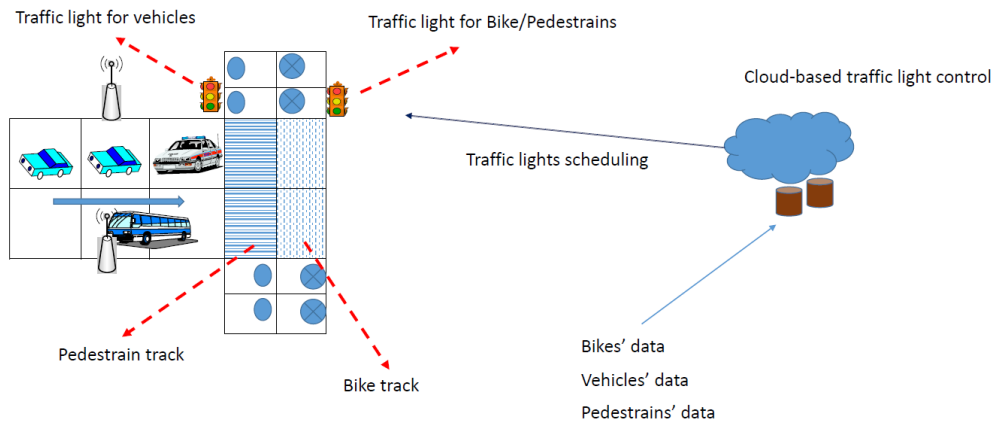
Traffic light for vehicles

Traffic light for Bike/Pedestrains

Cloud-based traffic light control

Traffic lights scheduling

Pedestrain track

Bike track

Bikes' data

Vehicles' data

Pedestrains' data